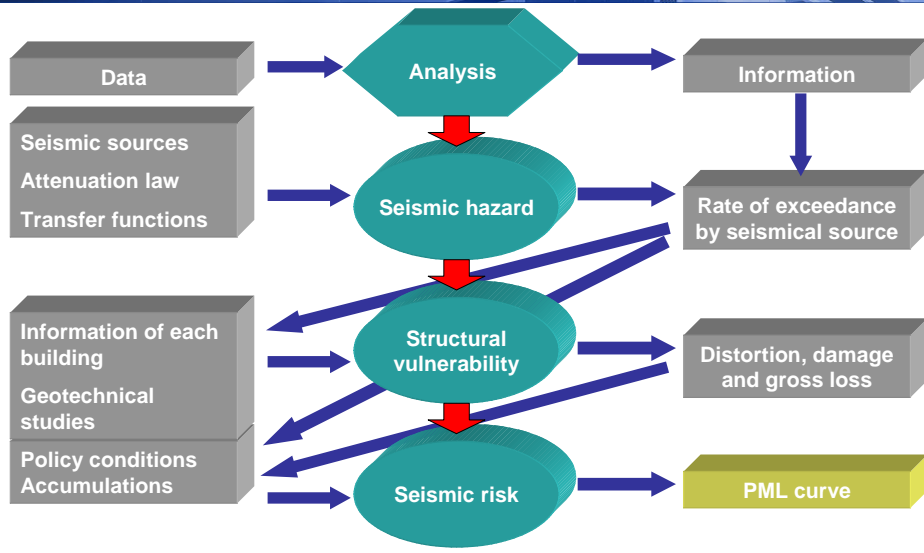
Data

Analysis

Information

Seismic sources
Attenuation law
Transfer functions

Seismic hazard

Rate of exceedance by seismical source

Information of each building
Geotechnical studies

Structural vulnerability

Distortion, damage and gross loss

Policy conditions
Accumulations

Seismic risk

PML curve